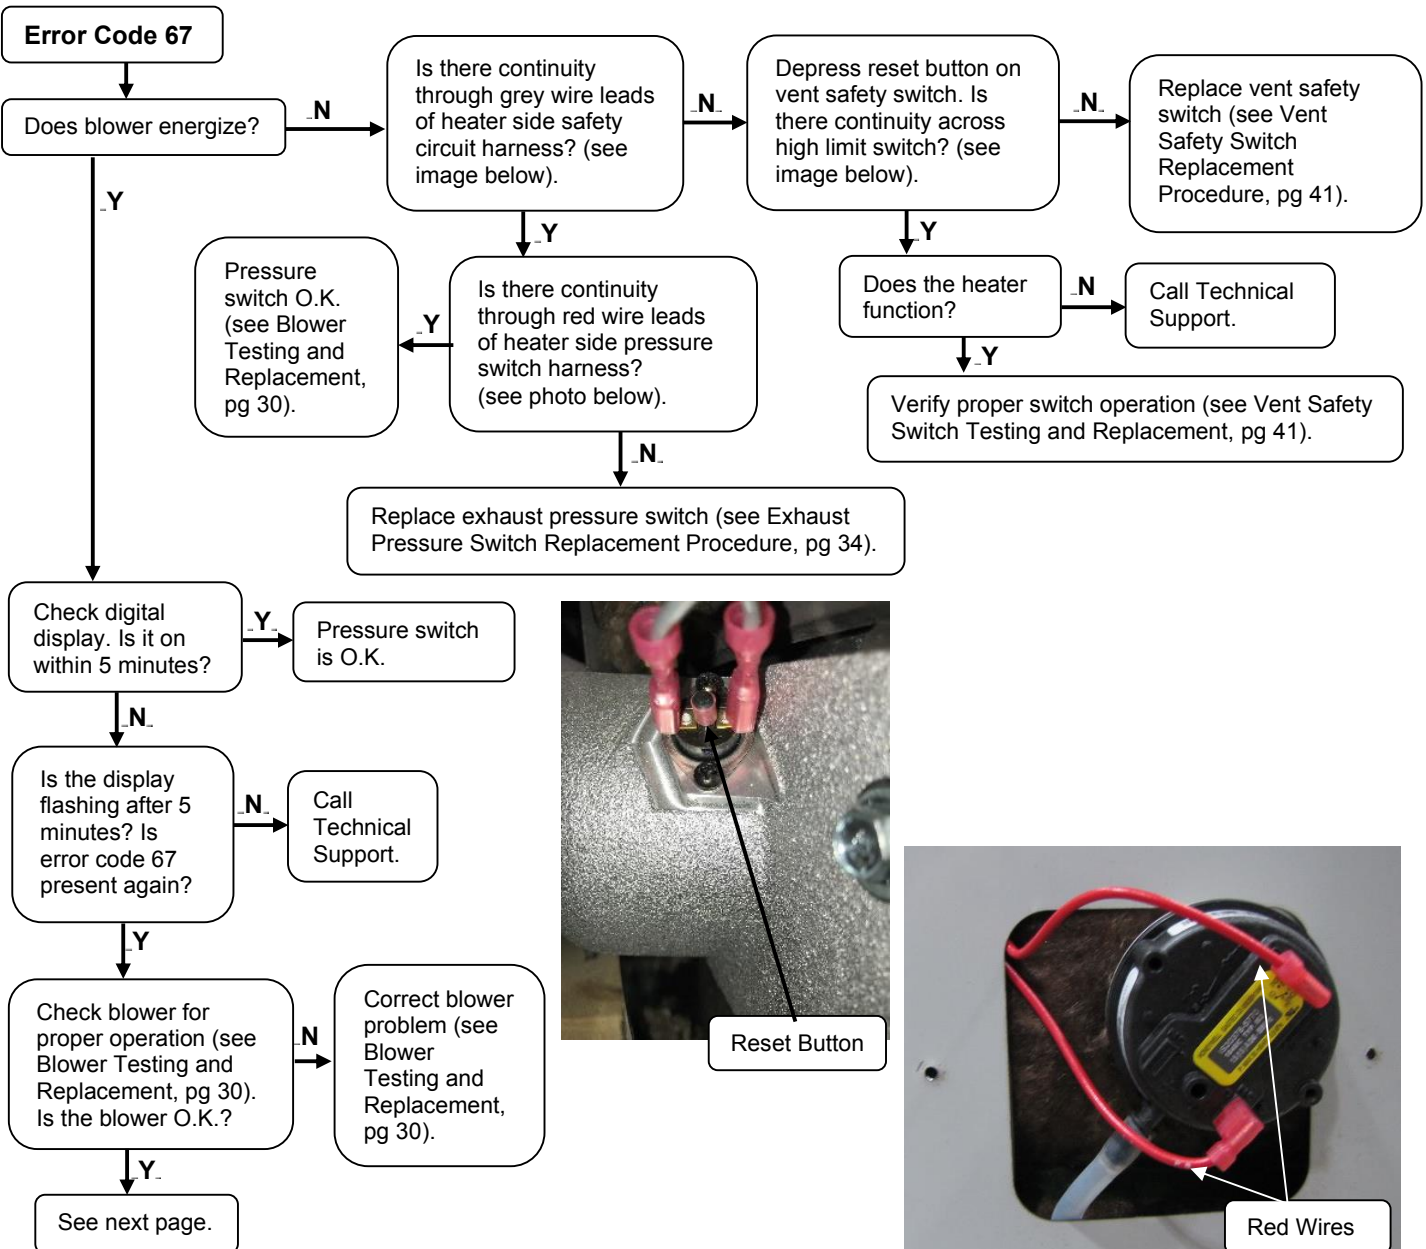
Error Code 67

Does blower energize?

N

Is there continuity through grey wire leads of heater side safety circuit harness? (see image below).

N

Depress reset button on vent safety switch. Is there continuity across high limit switch? (see image below).

N

Replace vent safety switch (see Vent Safety Switch Replacement Procedure, pg 41).

Y

Y

Pressure switch O.K. (see Blower Testing and Replacement, pg 30).

Y

Is there continuity through red wire leads of heater side pressure switch harness? (see photo below).

Y

Does the heater function?

N

Call Technical Support.

Y

Verify proper switch operation (see Vent Safety Switch Testing and Replacement, pg 41).

N

Replace exhaust pressure switch (see Exhaust Pressure Switch Replacement Procedure, pg 34).

Check digital display. Is it on within 5 minutes?

Y

Pressure switch is O.K.

N

Is the display flashing after 5 minutes? Is error code 67 present again?

N

Call Technical Support.

Y

Check blower for proper operation (see Blower Testing and Replacement, pg 30). Is the blower O.K.?

N

Correct blower problem (see Blower Testing and Replacement, pg 30).

Y

See next page.

Reset Button

Red Wires